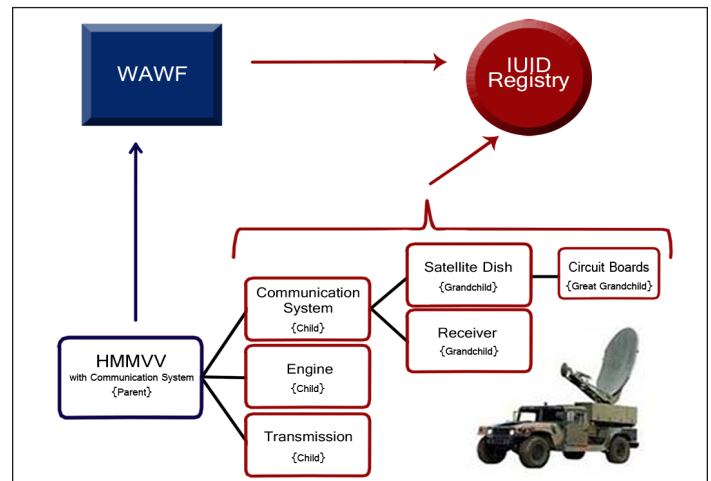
WAWF

IUID Registry

HMMVV
with Communication System
{Parent}

Communication System
{Child}

Engine
{Child}

Transmission
{Child}

Satellite Dish
{Grandchild}

Receiver
{Grandchild}

Circuit Boards
{Great Grandchild}